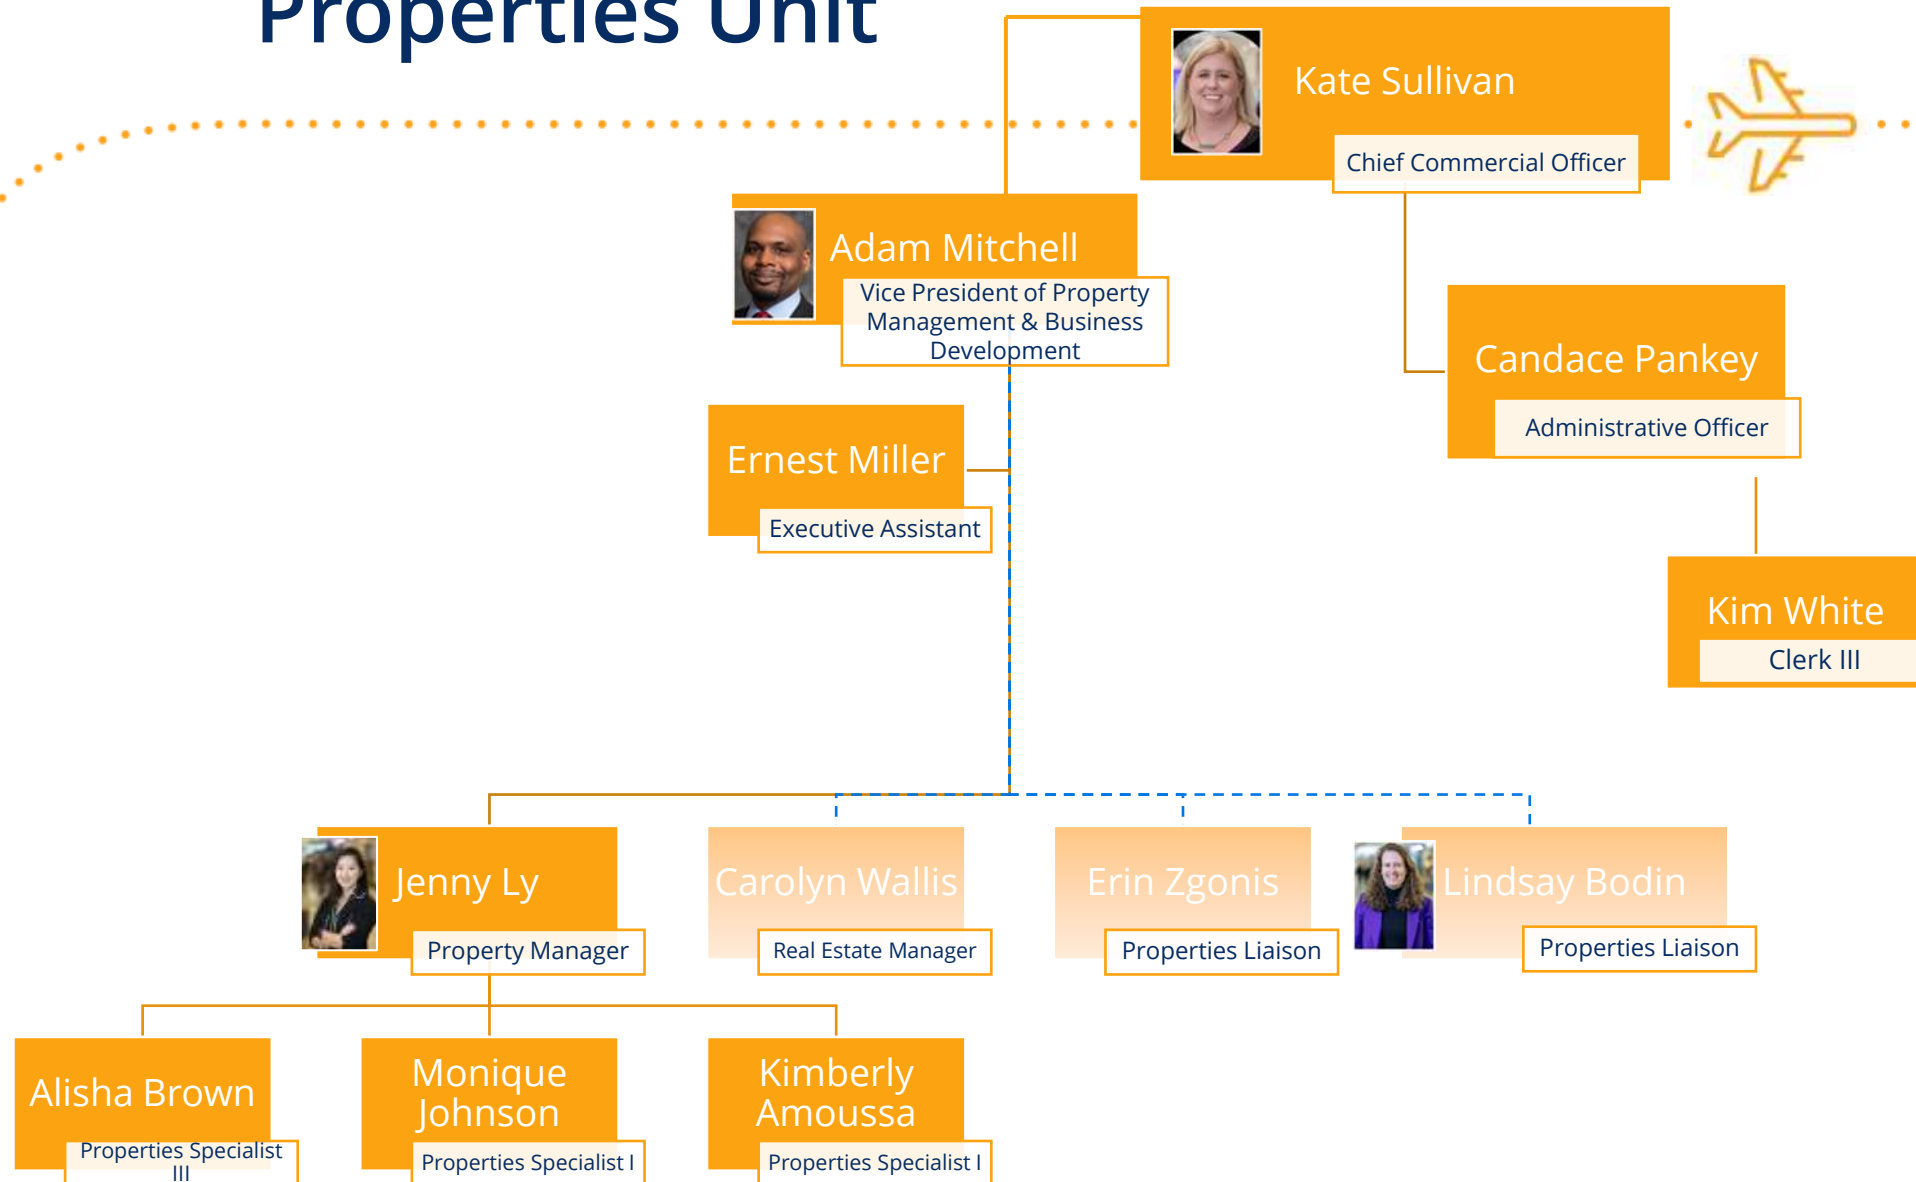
Properties Unit

Kate Sullivan
Chief Commercial Officer

Adam Mitchell
Vice President of Property Management & Business Development

Candace Pankey
Administrative Officer

Ernest Miller
Executive Assistant

Kim White
Clerk III

Jenny Ly
Property Manager

Carolyn Wallis
Real Estate Manager

Erin Zgonis
Properties Liaison

Lindsay Bodin
Properties Liaison

Alisha Brown
Properties Specialist III

Monique Johnson
Properties Specialist I

Kimberly Amoussa
Properties Specialist I